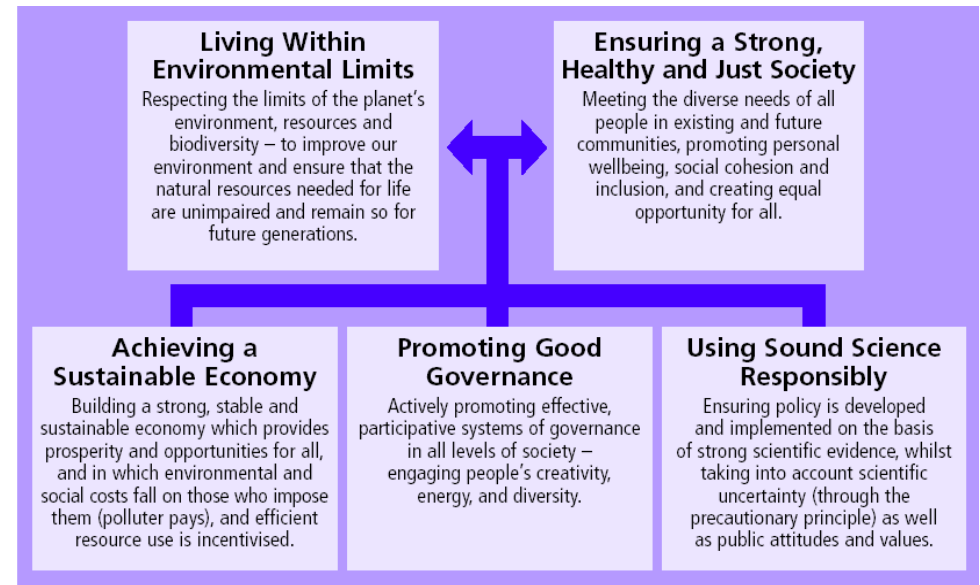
Living Within Environmental Limits

Respecting the limits of the planet's environment, resources and biodiversity – to improve our environment and ensure that the natural resources needed for life are unimpaired and remain so for future generations.

Ensuring a Strong, Healthy and Just Society

Meeting the diverse needs of all people in existing and future communities, promoting personal wellbeing, social cohesion and inclusion, and creating equal opportunity for all.

Achieving a Sustainable Economy

Building a strong, stable and sustainable economy which provides prosperity and opportunities for all, and in which environmental and social costs fall on those who impose them (polluter pays), and efficient resource use is incentivised.

Promoting Good Governance

Actively promoting effective, participative systems of governance in all levels of society – engaging people's creativity, energy, and diversity.

Using Sound Science Responsibly

Ensuring policy is developed and implemented on the basis of strong scientific evidence, whilst taking into account scientific uncertainty (through the precautionary principle) as well as public attitudes and values.